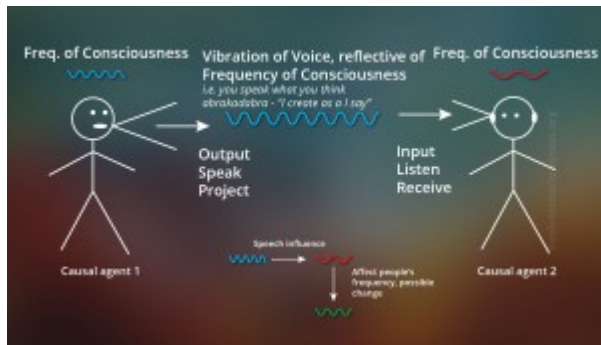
Freq. of Consciousness

Vibration of Voice, reflective of Frequency of Consciousness
i.e. you speak what you think
abrakadabra - "I create as I say"

Freq. of Consciousness

Output
Speak
Project

Input
Listen
Receive

Causal agent 1

Speech influence

Affect people's frequency, possible change

Causal agent 2